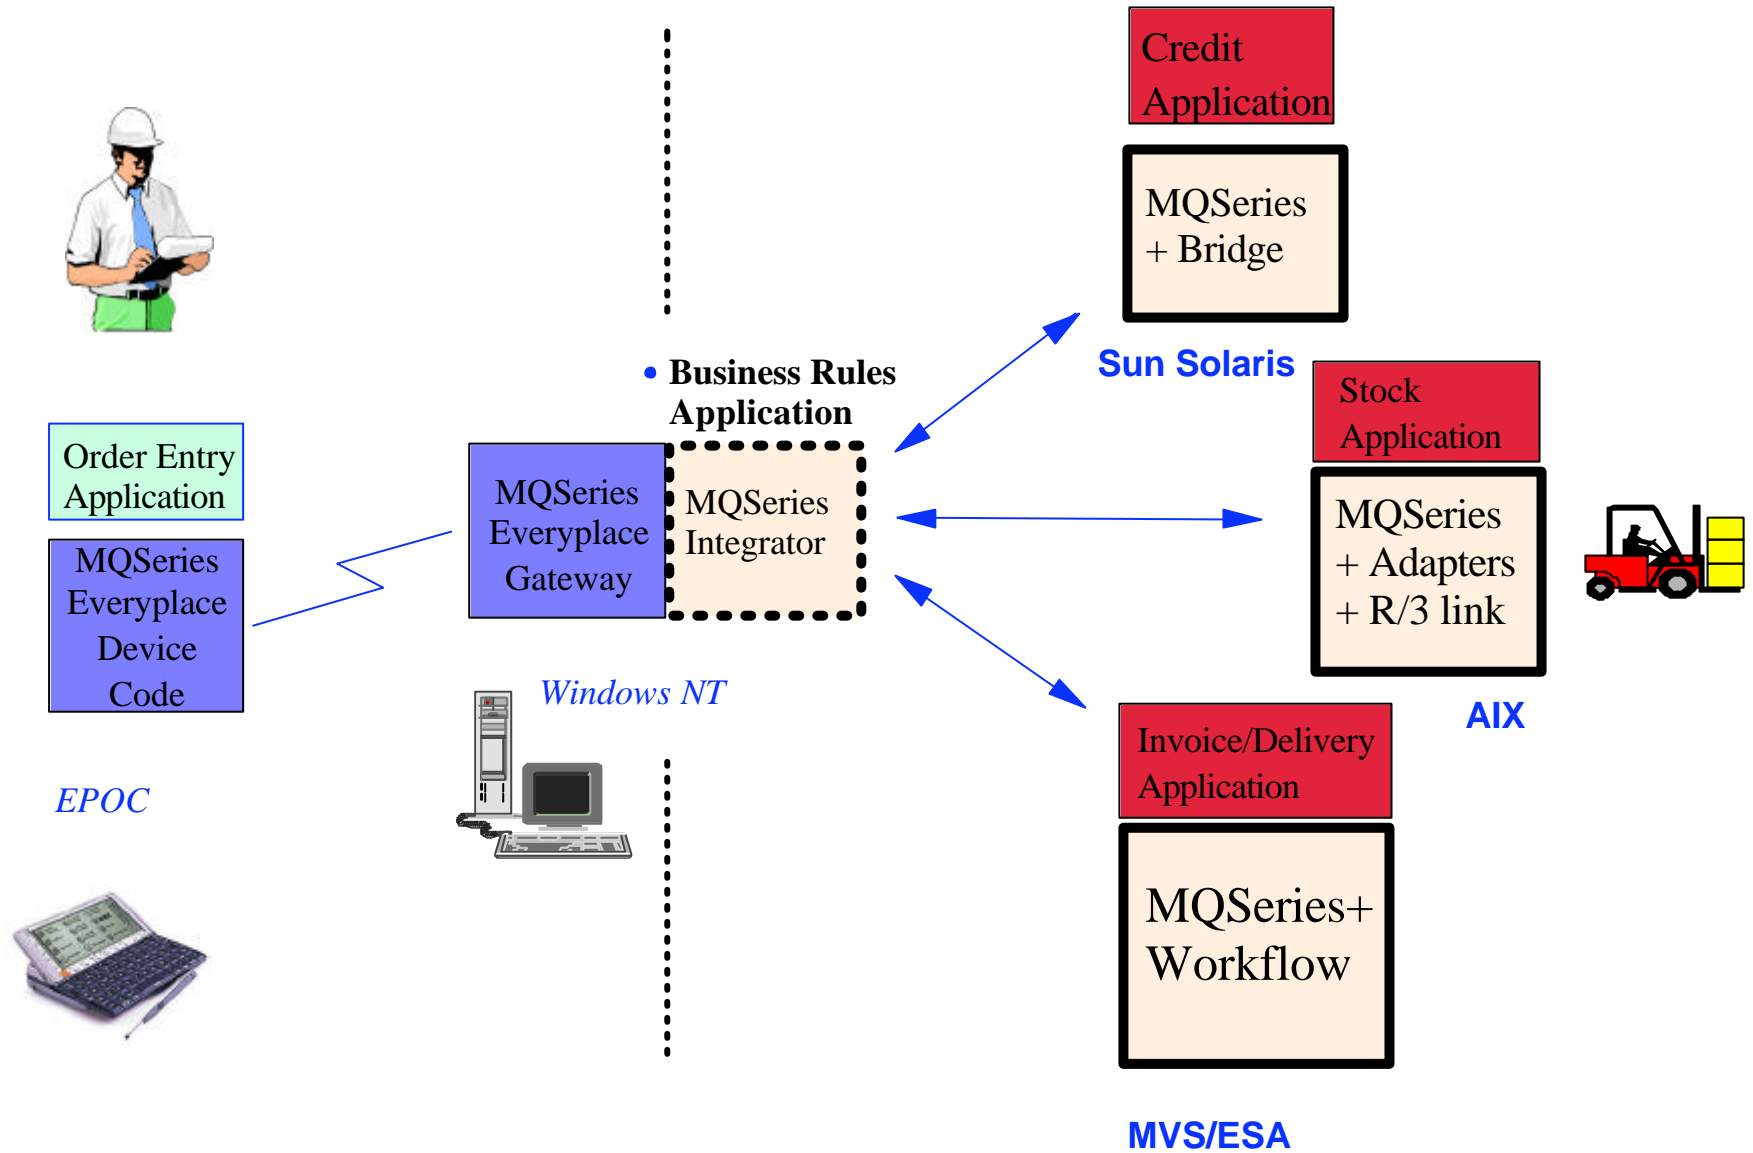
Credit Application

MQSeries + Bridge

Sun Solaris

Business Rules Application

Order Entry Application

MQSeries Everyplace Device Code

MQSeries Everyplace Gateway

MQSeries Integrator

Stock Application

MQSeries + Adapters + R/3 link

AIX

Windows NT

EPOC

Invoice/Delivery Application

MQSeries+ Workflow

MVS/ESA